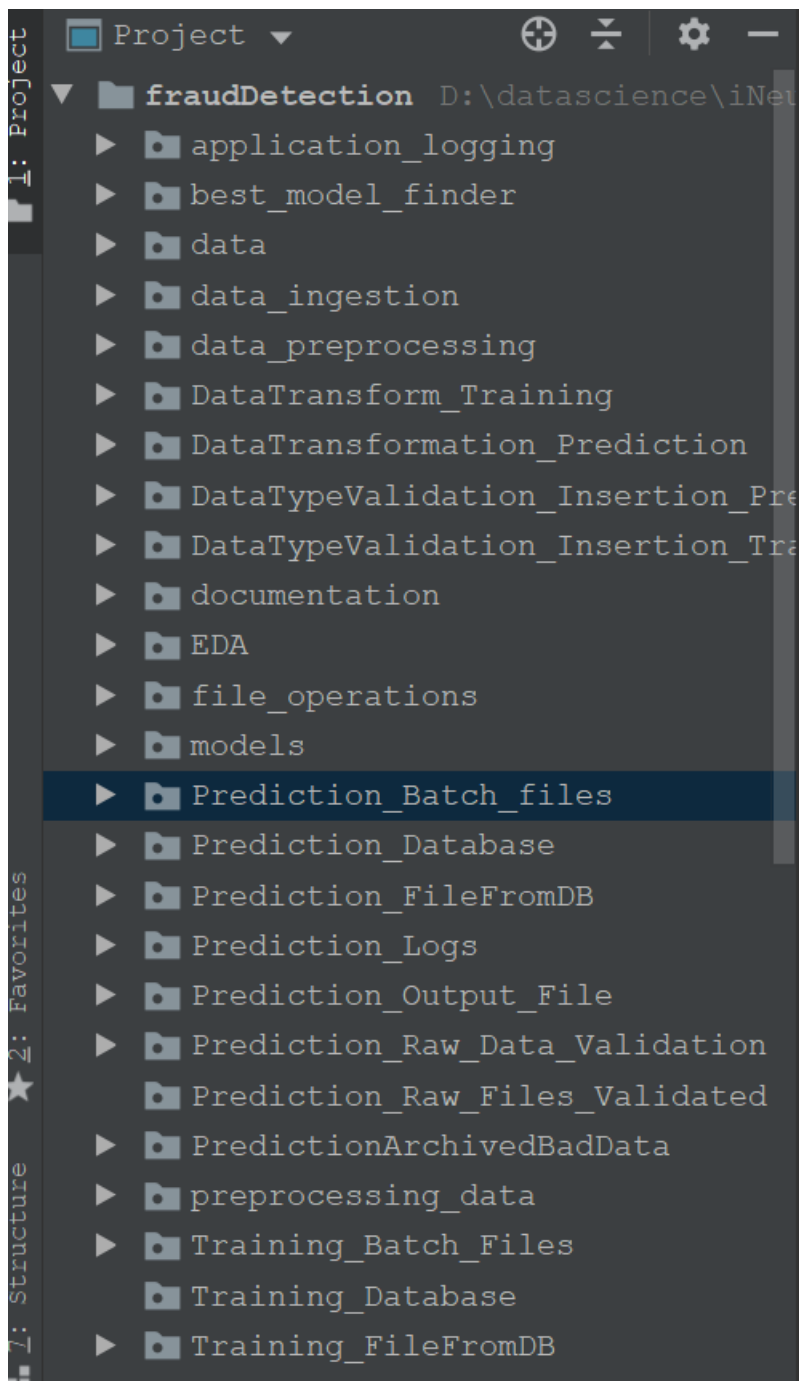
1: Project
2: Favorites
7: Structure

Project ▾

fraudDetection D:\datascience\iNe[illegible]
application_logging
best_model_finder
data
data_ingestion
data_preprocessing
DataTransform_Training
DataTransformation_Prediction
DataTypeValidation_Insertion_Pre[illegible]
DataTypeValidation_Insertion_Tra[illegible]
documentation
EDA
file_operations
models
Prediction_Batch_files
Prediction_Database
Prediction_FileFromDB
Prediction_Logs
Prediction_Output_File
Prediction_Raw_Data_Validation
Prediction_Raw_Files_Validated
PredictionArchivedBadData
preprocessing_data
Training_Batch_Files
Training_Database
Training_FileFromDB